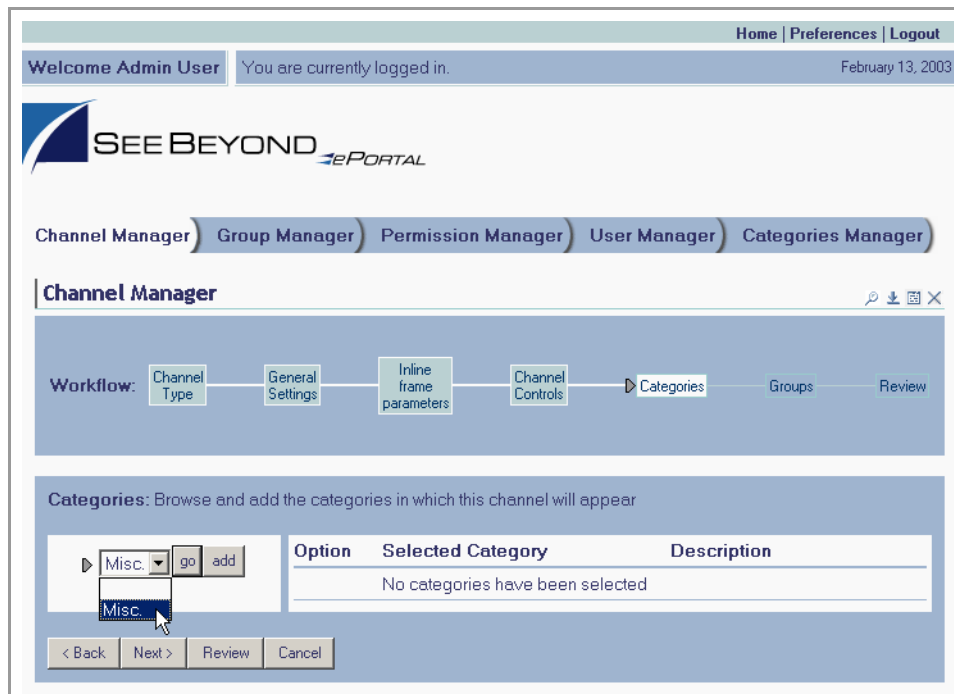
Home | Preferences | Logout

Welcome Admin User

You are currently logged in.

February 13, 2003

SEE BEYOND ePORTAL

Channel Manager | Group Manager | Permission Manager | User Manager | Categories Manager

Channel Manager

Workflow: Channel Type | General Settings | Inline frame parameters | Channel Controls | Categories | Groups | Review

Categories: Browse and add the categories in which this channel will appear

Misc. go add

Misc.

| Option | Selected Category | Description |
|---|---|---|
| | No categories have been selected | |

< Back | Next > | Review | Cancel